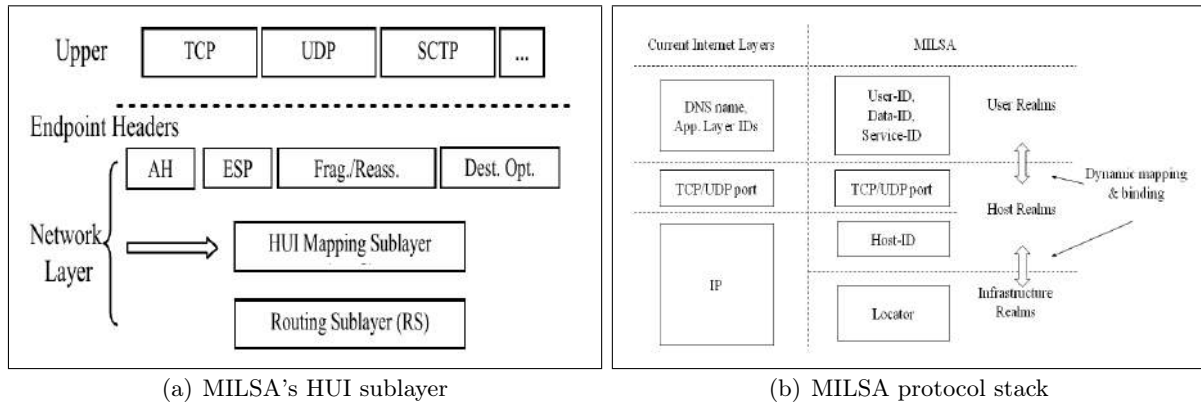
Upper

TCP

UDP

SCTP

...

Endpoint Headers

AH

ESP

Frag./Reass.

Dest. Opt.

Network Layer

HUI Mapping Sublayer

Routing Sublayer (RS)

(a) MILSA's HUI sublayer

Current Internet Layers

MILSA

DNS name, App. Layer IDs

User-ID, Data-ID, Service-ID

User Realms

Dynamic mapping & binding

TCP/UDP port

TCP/UDP port

Host Realms

Host-ID

IP

Locator

Infrastructure Realms

(b) MILSA protocol stack